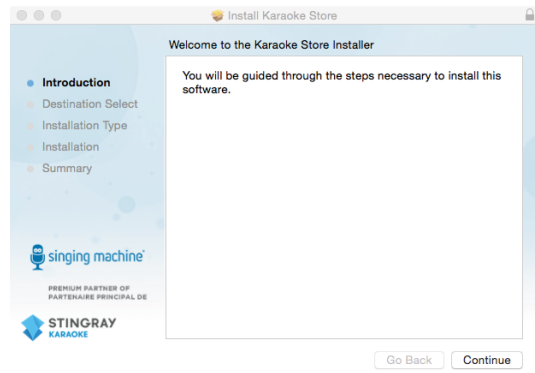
Install Karaoke Store

Welcome to the Karaoke Store Installer

Introduction
Destination Select
Installation Type
Installation
Summary

You will be guided through the steps necessary to install this software.

singing machine

PREMIUM PARTNER OF
PARTENAIRE PRINCIPAL DE

STINGRAY
KARAOKE

Go Back
Continue